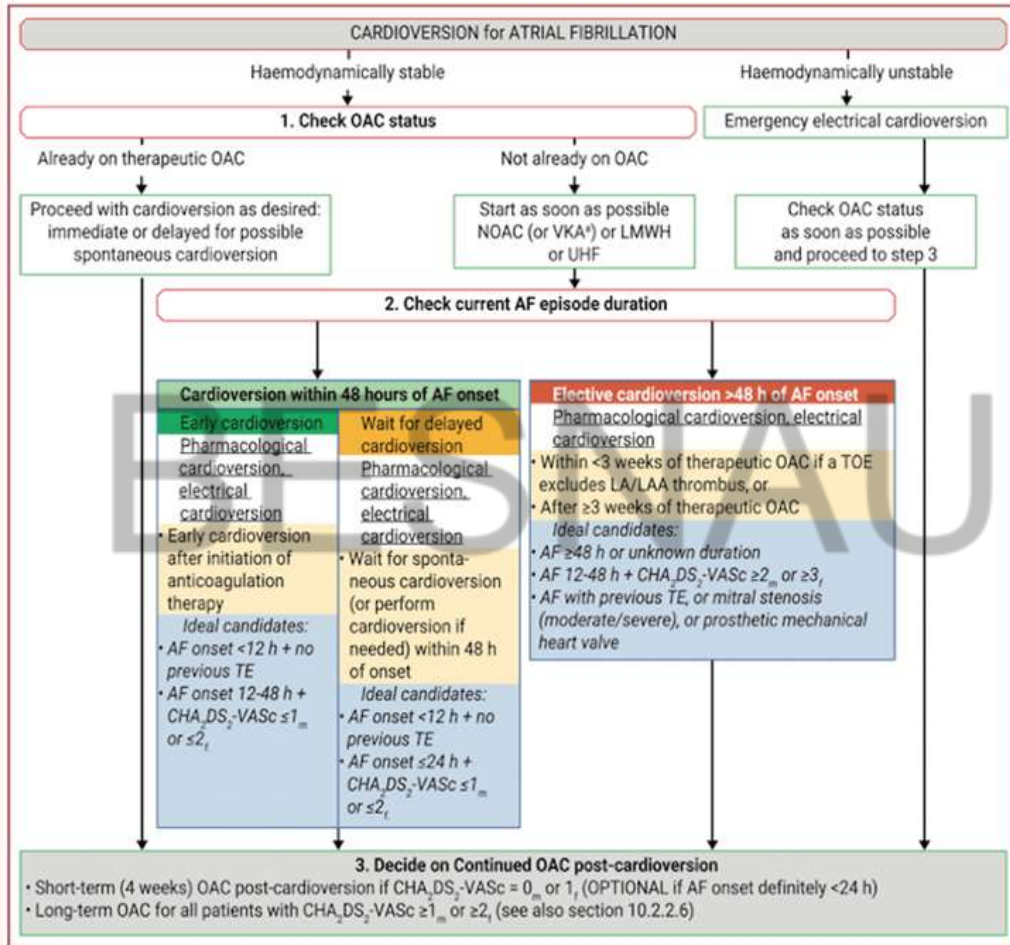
CARDIOVERSION for ATRIAL FIBRILLATION

Haemodynamically stable

Haemodynamically unstable

1. Check OAC status

Emergency electrical cardioversion

Already on therapeutic OAC

Not already on OAC

Proceed with cardioversion as desired: immediate or delayed for possible spontaneous cardioversion

Start as soon as possible NOAC (or VKA$^a$) or LMWH or UHF

Check OAC status as soon as possible and proceed to step 3

2. Check current AF episode duration

Cardioversion within 48 hours of AF onset

Early cardioversion

Pharmacological cardioversion, electrical cardioversion

• Early cardioversion after initiation of anticoagulation therapy

Ideal candidates:
• AF onset <12 h + no previous TE
• AF onset 12-48 h + $CHA_2DS_2$-VASc $\leq1_m$ or $\leq2_f$

Wait for delayed cardioversion

Pharmacological cardioversion, electrical cardioversion

• Wait for spontaneous cardioversion (or perform cardioversion if needed) within 48 h of onset

Ideal candidates:
• AF onset <12 h + no previous TE
• AF onset ≤24 h + $CHA_2DS_2$-VASc $\leq1_m$ or $\leq2_f$

Elective cardioversion >48 h of AF onset

Pharmacological cardioversion, electrical cardioversion

• Within <3 weeks of therapeutic OAC if a TOE excludes LA/LAA thrombus, or
• After ≥3 weeks of therapeutic OAC

Ideal candidates:
• AF ≥48 h or unknown duration
• AF 12-48 h + $CHA_2DS_2$-VASc $\geq2_m$ or $\geq3_f$
• AF with previous TE, or mitral stenosis (moderate/severe), or prosthetic mechanical heart valve

3. Decide on Continued OAC post-cardioversion
• Short-term (4 weeks) OAC post-cardioversion if $CHA_2DS_2$-VASc = $0_m$ or $1_f$ (OPTIONAL if AF onset definitely <24 h)
• Long-term OAC for all patients with $CHA_2DS_2$-VASc $\geq1_m$ or $\geq2_f$ (see also section 10.2.2.6)

BHSMAU